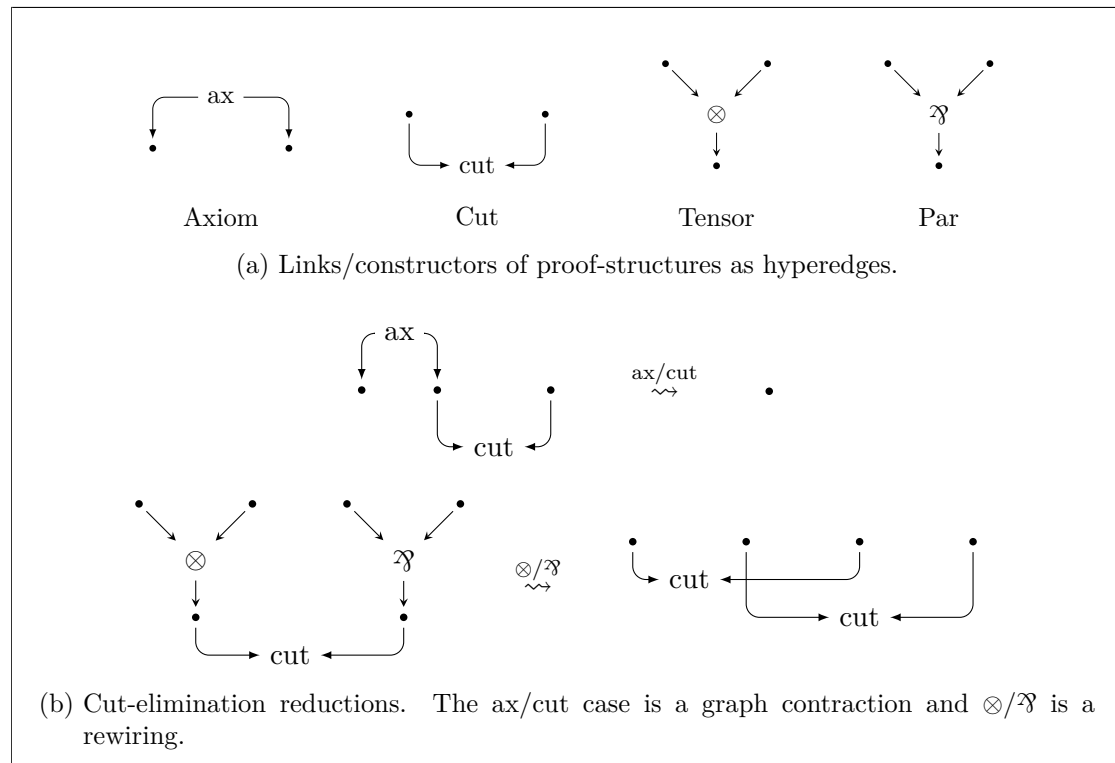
ax

cut

$\otimes$

$⅋$

Axiom

Cut

Tensor

Par

(a) Links/constructors of proof-structures as hyperedges.

ax

cut

$\overset{\text{ax/cut}}{\rightsquigarrow}$

$\otimes$

$⅋$

cut

$\overset{\otimes/⅋}{\rightsquigarrow}$

cut

cut

(b) Cut-elimination reductions. The ax/cut case is a graph contraction and $\otimes/⅋$ is a rewiring.